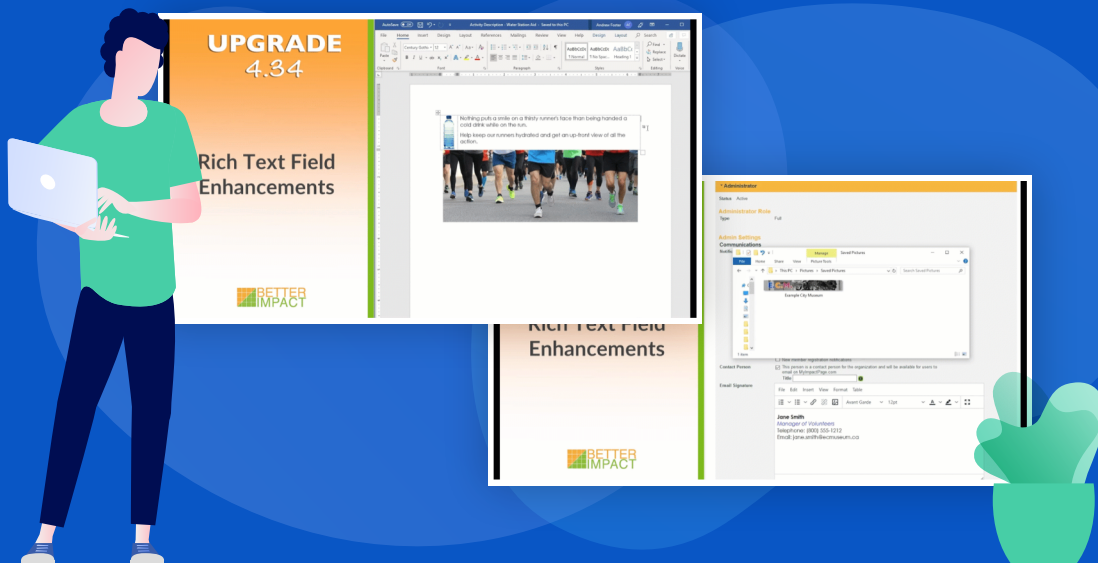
UPGRADE
4.34

Rich Text Field Enhancements

BETTER IMPACT

AutoSave Activity Description - Water Station Aid - Saved to this PC

File Home Insert Design Layout References Mailings Review View Help Design Layout

Nothing puts a smile on a thirsty runner's face than being handed a cold drink while on the run.

Help keep our runners hydrated and get an up-front view of all the action.

Rich Text Field Enhancements

BETTER IMPACT

* Administrator

Status Active

Administrator Role
Type Full

Admin Settings
Communications

Manage Saved Pictures

File Home Share View Picture Tools

This PC > Pictures > Saved Pictures

Search Saved Pictures

Example City Museum

1 item

New member registration notifications

Contact Person

This person is a contact person for the organization and will be available for users to email on MyImpactPage.com

Title:

Email Signature

File Edit Insert View Format Table

Avant Garde 12pt

Jane Smith
Manager of Volunteers
Telephone: (800) 555-1212
Email: jane.smith@ecmuseum.ca